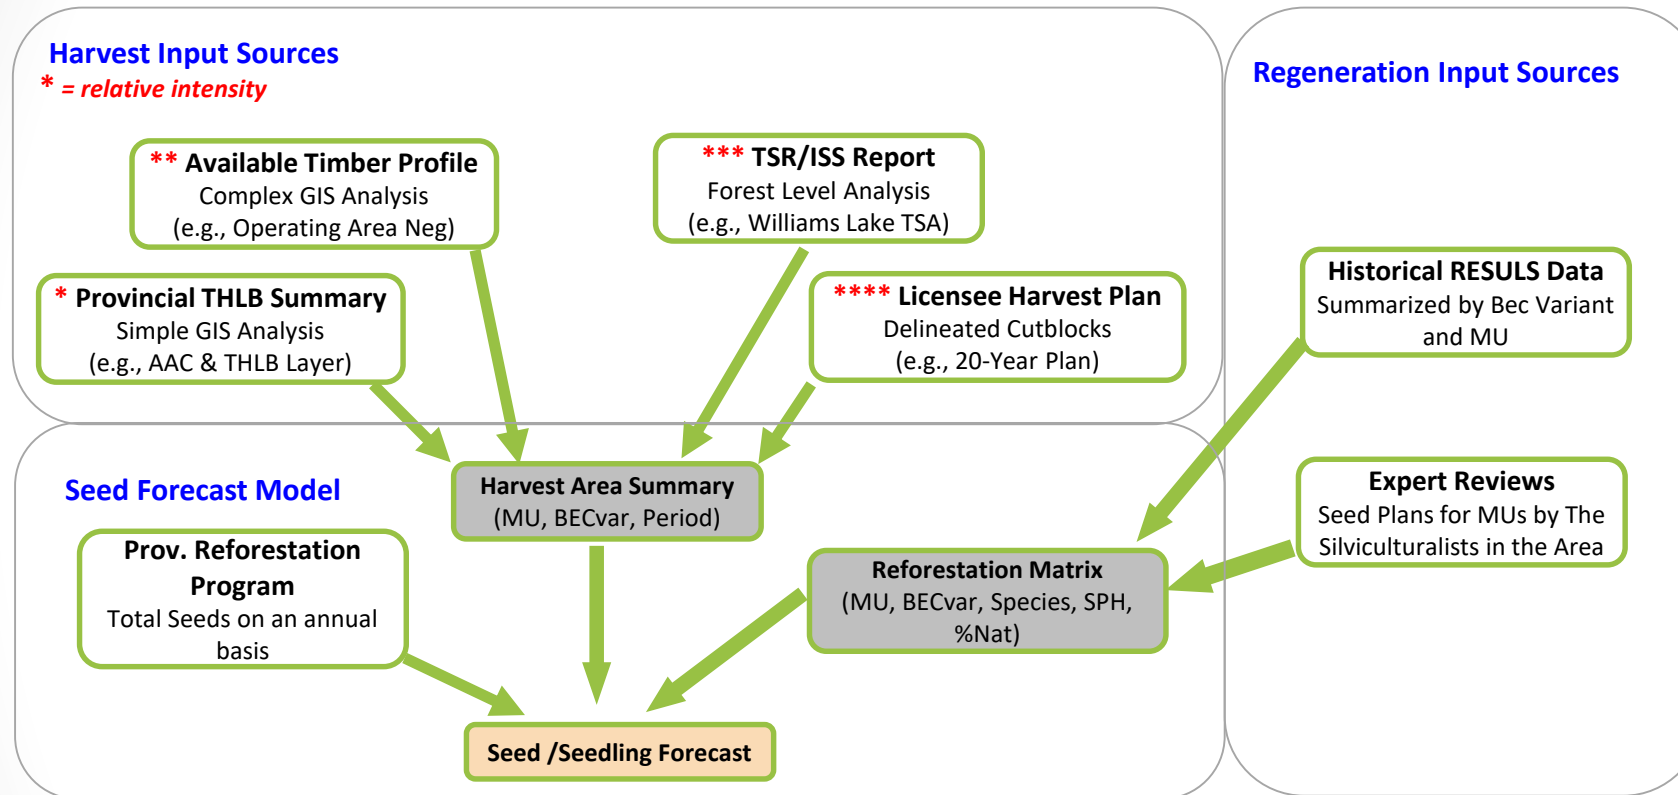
Harvest Input Sources
* = relative intensity

** Available Timber Profile
Complex GIS Analysis
(e.g., Operating Area Neg)

*** TSR/ISS Report
Forest Level Analysis
(e.g., Williams Lake TSA)

* Provincial THLB Summary
Simple GIS Analysis
(e.g., AAC & THLB Layer)

**** Licensee Harvest Plan
Delineated Cutblocks
(e.g., 20-Year Plan)

Regeneration Input Sources

Historical RESULS Data
Summarized by Bec Variant and MU

Seed Forecast Model

Harvest Area Summary
(MU, BECvar, Period)

Expert Reviews
Seed Plans for MUs by The Silviculturalists in the Area

Prov. Reforestation Program
Total Seeds on an annual basis

Reforestation Matrix
(MU, BECvar, Species, SPH, %Nat)

Seed /Seedling Forecast